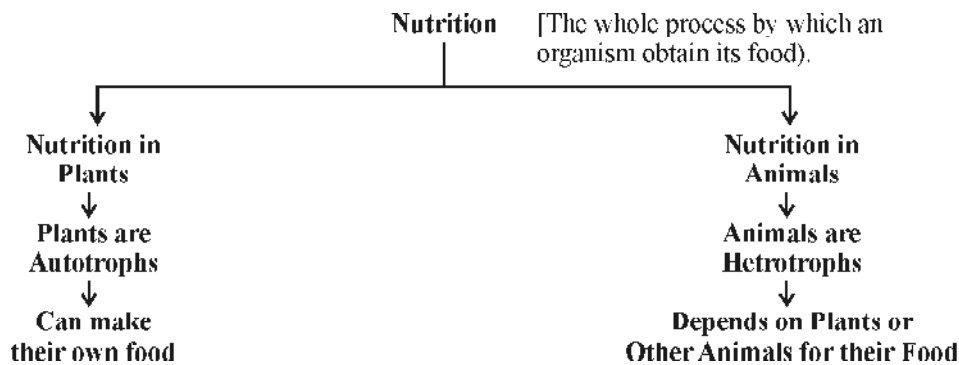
Nutrition [The whole process by which an organism obtain its food).

Nutrition in Plants
↓
Plants are Autotrophs
↓
Can make their own food

Nutrition in Animals
↓
Animals are Hetrotrophs
↓
Depends on Plants or Other Animals for their Food